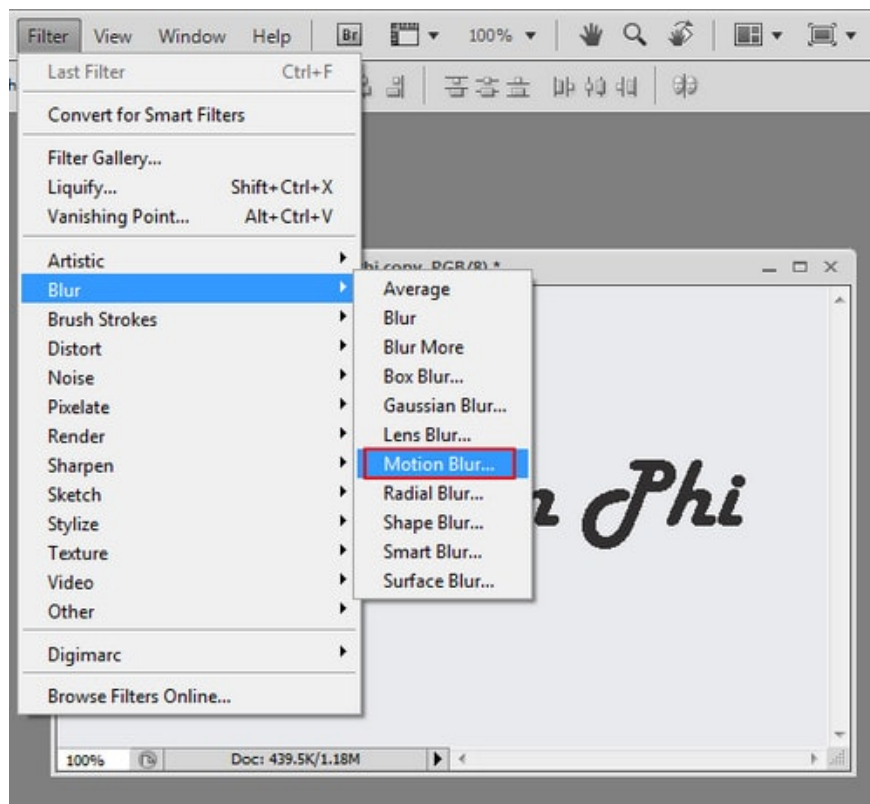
Filter View Window Help Br 100%

Last Filter Ctrl+F

Convert for Smart Filters

Filter Gallery...
Liquify... Shift+Ctrl+X
Vanishing Point... Alt+Ctrl+V

Artistic
Blur
Brush Strokes
Distort
Noise
Pixelate
Render
Sharpen
Sketch
Stylize
Texture
Video
Other

Digimarc

Browse Filters Online...

Average
Blur
Blur More
Box Blur...
Gaussian Blur...
Lens Blur...
Motion Blur...
Radial Blur...
Shape Blur...
Smart Blur...
Surface Blur...

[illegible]hi copy, RGB/8) *

n Phi

100% Doc: 439.5K/1.18M